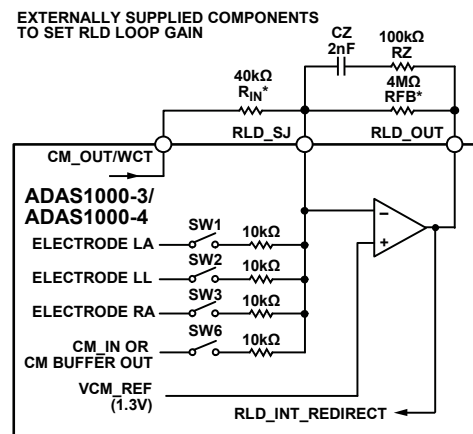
EXTERNALLY SUPPLIED COMPONENTS TO SET RLD LOOP GAIN

CZ
2nF

100kΩ
RZ

40kΩ
$R_{IN}$*

4MΩ
RFB*

RLD_SJ

RLD_OUT

CM_OUT/WCT

ADAS1000-3/
ADAS1000-4

SW1
ELECTRODE LA
10kΩ

SW2
ELECTRODE LL
10kΩ

SW3
ELECTRODE RA
10kΩ

SW6
CM_IN OR
CM BUFFER OUT
10kΩ

–
+

VCM_REF
(1.3V)

RLD_INT_REDIRECT